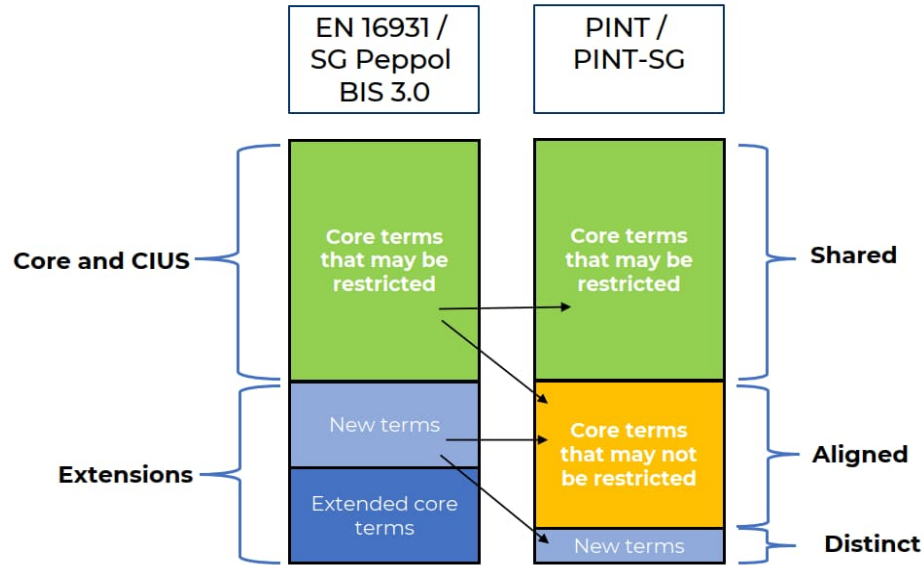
EN 16931 / SG Peppol BIS 3.0

PINT / PINT-SG

Core and CIUS

Core terms that may be restricted

Core terms that may be restricted

Shared

Extensions

New terms

Extended core terms

Core terms that may not be restricted

Aligned

New terms

Distinct